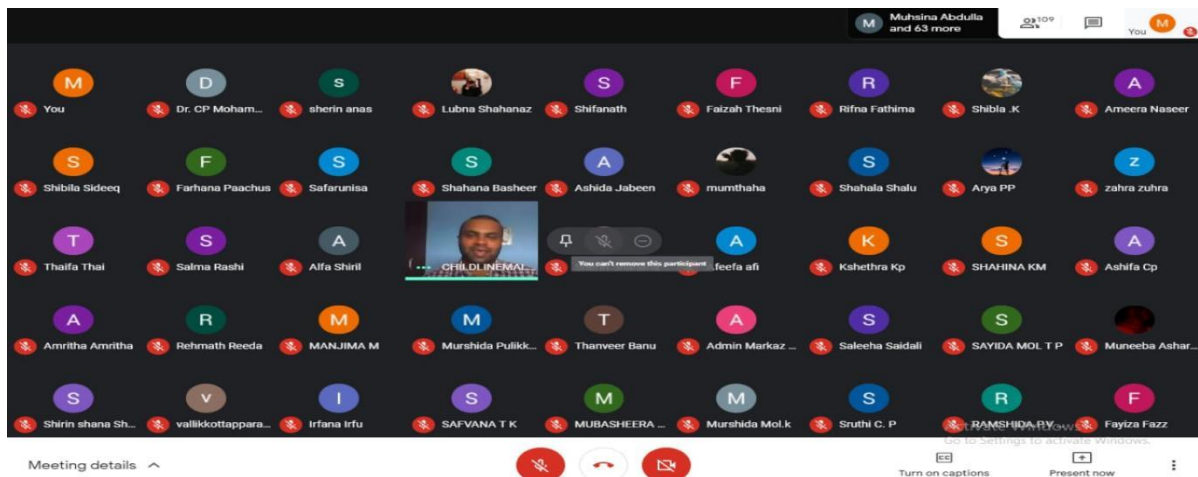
M Muhsina Abdulla and 63 more

109

You M

M
You

D
Dr. CP Moham...

S
sherin anas

Lubna Shahanaz

S
Shifanath

F
Faizah Thesni

R
Rifna Fathima

Shibla .K

A
Ameera Naseer

S
Shibila Sideeq

F
Farhana Paachus

S
Safarunisa

S
Shahana Basheer

A
Ashida Jabeen

mumthaha

S
Shahala Shalu

Arya PP

Z
zahra zuhra

T
Thaifa Thai

S
Salma Rashi

A
Alfa Shiril

CHILDLINEMAL...

You can't remove this participant

A
afeefa afi

K
Kshethra Kp

S
SHAHINA KM

A
Ashifa Cp

A
Amritha Amritha

R
Rehmath Reeda

M
MANJIMA M

M
Murshida Pulikk...

T
Thanveer Banu

A
Admin Markaz ...

S
Saleeha Saidali

S
SAYIDA MOL T P

Muneeba Ashar...

S
Shirin shana Sh...

V
vallikkottappara...

I
Irfana Irfu

S
SAFVANA T K

M
MUBASHEERA ...

M
Murshida Mol.k

S
Sruthi C. P

R
RAMSHIDA P.V

F
Fayiza Fazz

Activate Windows
Go to Settings to activate Windows.

Meeting details ^

Turn on captions

Present now